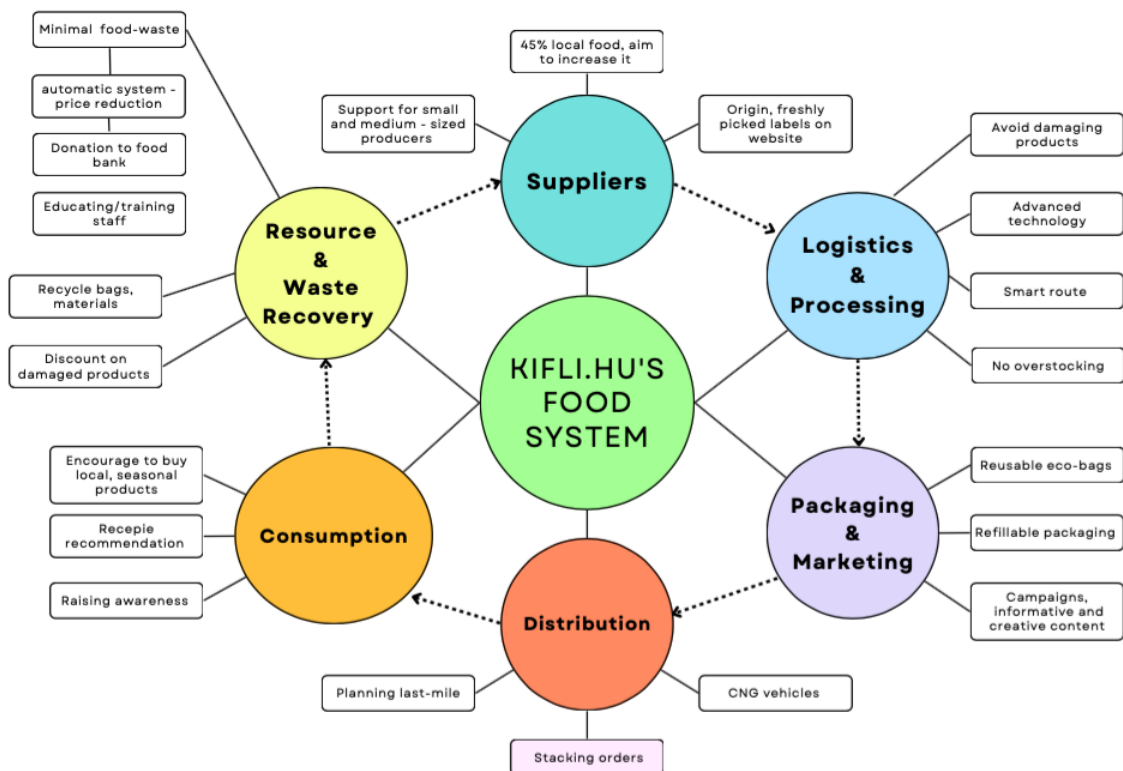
KIFLI.HU'S FOOD SYSTEM

Suppliers

45% local food, aim to increase it

Support for small and medium - sized producers

Origin, freshly picked labels on website

Logistics & Processing

Avoid damaging products

Advanced technology

Smart route

No overstocking

Packaging & Marketing

Reusable eco-bags

Refillable packaging

Campaigns, informative and creative content

Distribution

Planning last-mile

CNG vehicles

Stacking orders

Consumption

Encourage to buy local, seasonal products

Recepie recommendation

Raising awareness

Resource & Waste Recovery

Minimal food-waste

automatic system - price reduction

Donation to food bank

Educating/training staff

Recycle bags, materials

Discount on damaged products